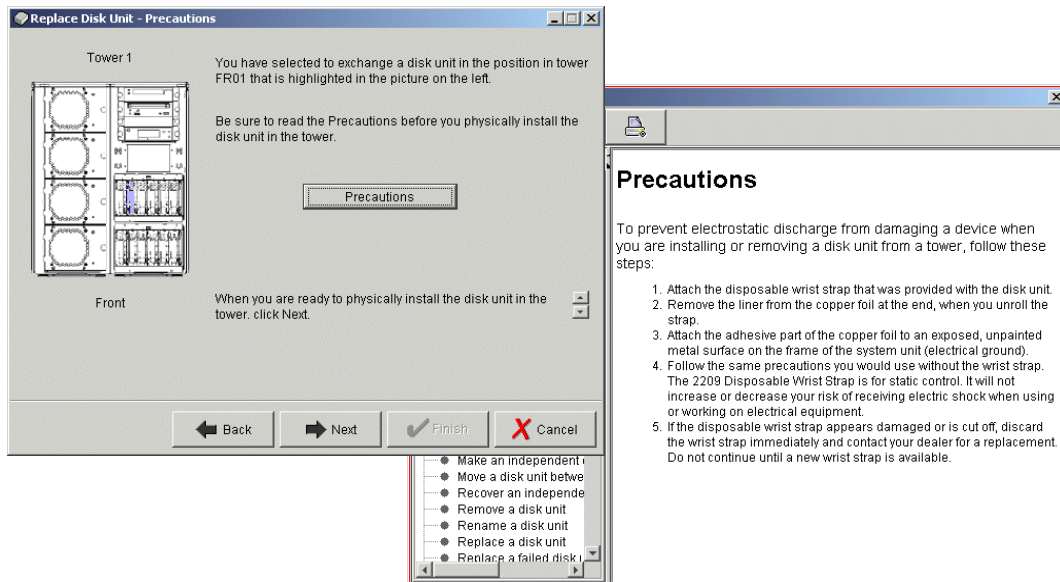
Replace Disk Unit - Precautions

Tower 1

You have selected to exchange a disk unit in the position in tower FR01 that is highlighted in the picture on the left.

Be sure to read the Precautions before you physically install the disk unit in the tower.

Precautions

Front

When you are ready to physically install the disk unit in the tower. click Next.

Back

Next

Finish

Cancel

Make an independent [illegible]
Move a disk unit betwe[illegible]
Recover an independe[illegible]
Remove a disk unit
Rename a disk unit
Replace a disk unit
Replace a failed disk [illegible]

Precautions

To prevent electrostatic discharge from damaging a device when you are installing or removing a disk unit from a tower, follow these steps:

1. Attach the disposable wrist strap that was provided with the disk unit.
2. Remove the liner from the copper foil at the end, when you unroll the strap.
3. Attach the adhesive part of the copper foil to an exposed, unpainted metal surface on the frame of the system unit (electrical ground).
4. Follow the same precautions you would use without the wrist strap. The 2209 Disposable Wrist Strap is for static control. It will not increase or decrease your risk of receiving electric shock when using or working on electrical equipment.
5. If the disposable wrist strap appears damaged or is cut off, discard the wrist strap immediately and contact your dealer for a replacement. Do not continue until a new wrist strap is available.